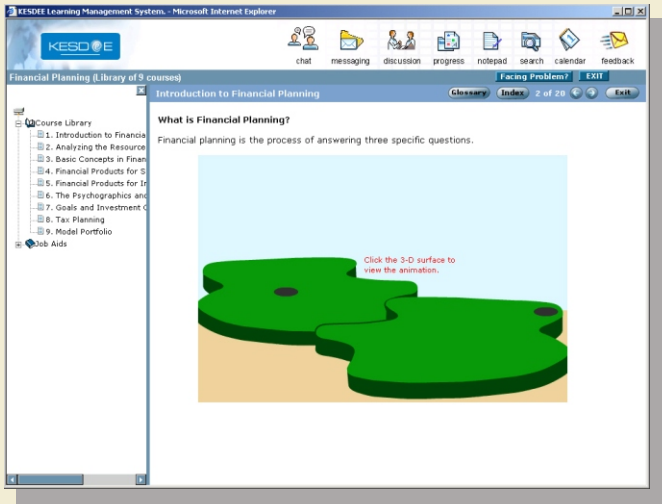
KESDEE Learning Management System. - Microsoft Internet Explorer

KESDEE

chat messaging discussion progress notepad search calendar feedback

Financial Planning (Library of 9 courses)

Facing Problem? EXIT

Introduction to Financial Planning

Glossary Index 2 of 28 Exit

Course Library
1. Introduction to Financia
2. Analyzing the Resource
3. Basic Concepts in Finan
4. Financial Products for S
5. Financial Products for In
6. The Psychographics and
7. Goals and Investment G
8. Tax Planning
9. Model Portfolio
Job Aids

What is Financial Planning?

Financial planning is the process of answering three specific questions.

Click the 3-D surface to view the animation.